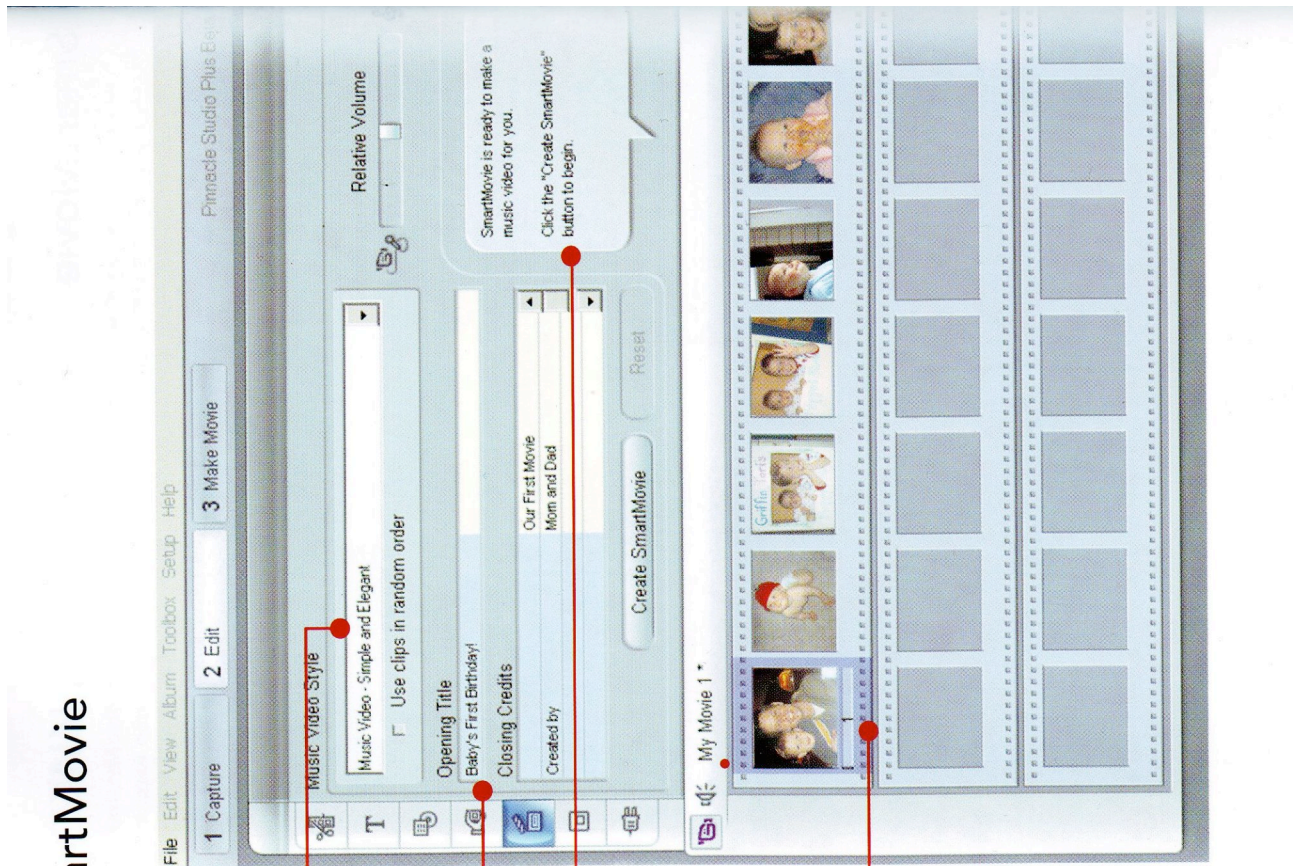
rtMovie

File Edit View Album Toolbox Setup Help

Pinnacle Studio Plus Be

1 Capture 2 Edit 3 Make Movie

Music Video Style

Music Video - Simple and Elegant

Use clips in random order

Opening Title

Baby's First Birthday!

Closing Credits

| Created by | Our First Movie |
|---|---|
| | Mom and Dad |

Create SmartMovie

Reset

Relative Volume

SmartMovie is ready to make a music video for you.

Click the "Create SmartMovie" button to begin.

My Movie 1 *